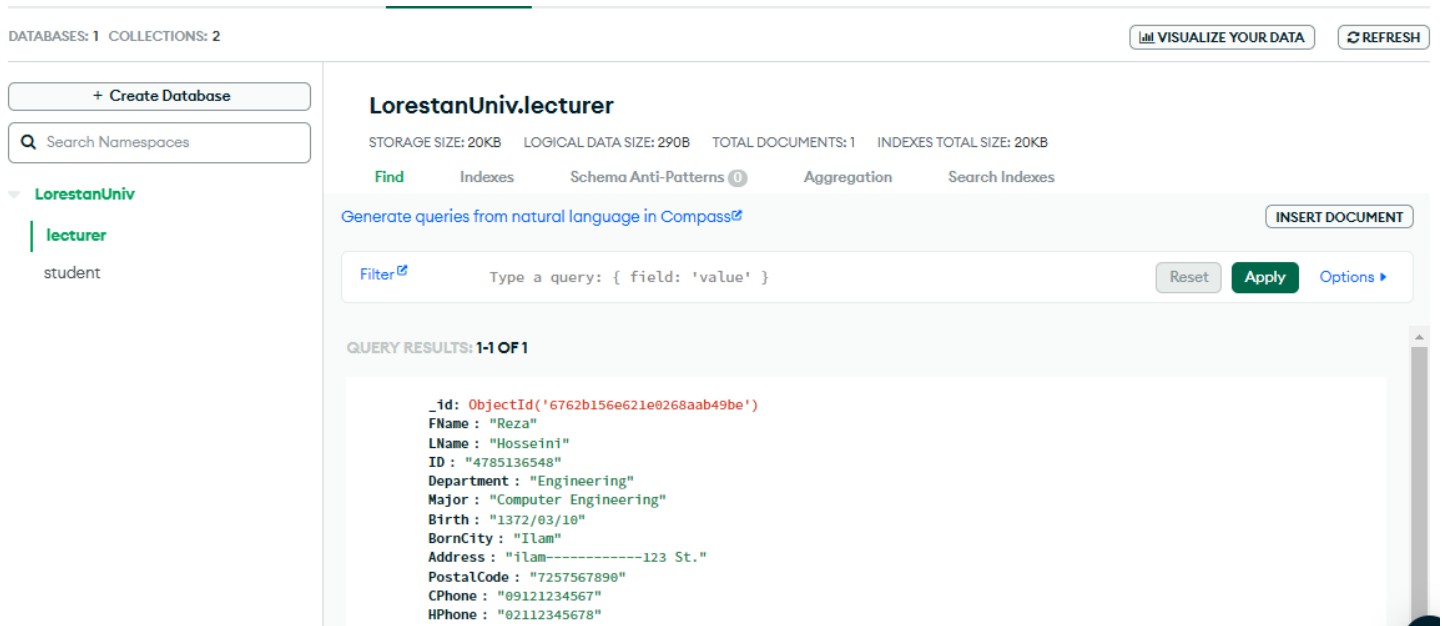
DATABASES: 1 COLLECTIONS: 2

VISUALIZE YOUR DATA

REFRESH

+ Create Database

Search Namespaces

LorestanUniv

lecturer

student

LorestanUniv.lecturer

STORAGE SIZE: 20KB LOGICAL DATA SIZE: 290B TOTAL DOCUMENTS: 1 INDEXES TOTAL SIZE: 20KB

Find Indexes Schema Anti-Patterns 0 Aggregation Search Indexes

Generate queries from natural language in Compass

INSERT DOCUMENT

Filter Type a query: { field: 'value' } Reset Apply Options ▸

QUERY RESULTS: 1-1 OF 1

_id: ObjectId('6762b156e621e0268aab49be')
FName : "Reza"
LName : "Hosseini"
ID : "4785136548"
Department : "Engineering"
Major : "Computer Engineering"
Birth : "1372/03/10"
BornCity : "Ilam"
Address : "ilam------------123 St."
PostalCode : "7257567890"
CPhone : "09121234567"
HPhone : "02112345678"